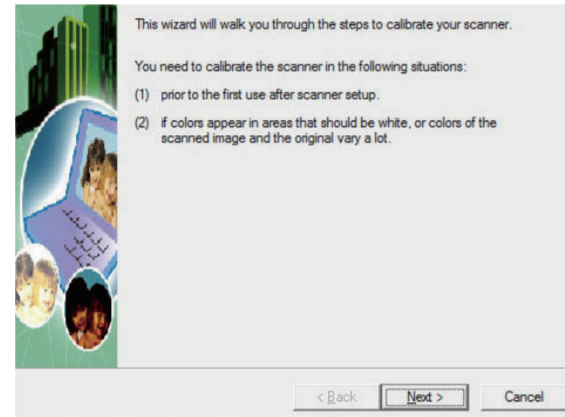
This wizard will walk you through the steps to calibrate your scanner.

You need to calibrate the scanner in the following situations:

(1) prior to the first use after scanner setup.

(2) if colors appear in areas that should be white, or colors of the scanned image and the original vary a lot.

< Back

Next >

Cancel